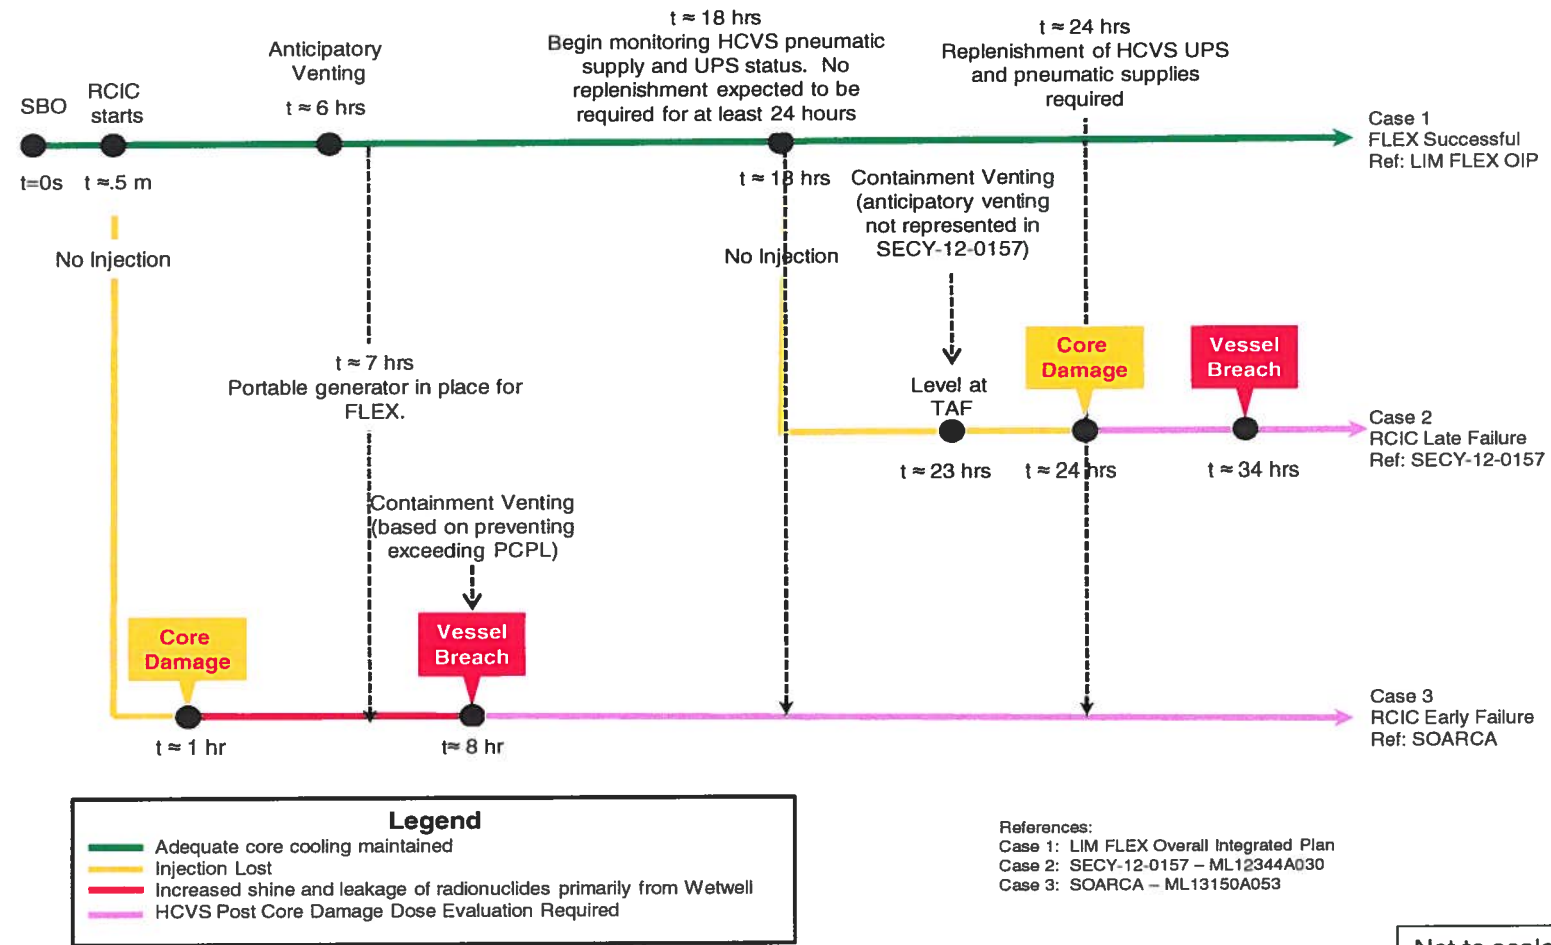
SBO

RCIC starts

Anticipatory Venting

$t \approx 6$ hrs

$t \approx 18$ hrs
Begin monitoring HCVS pneumatic supply and UPS status. No replenishment expected to be required for at least 24 hours

$t \approx 24$ hrs
Replenishment of HCVS UPS and pneumatic supplies required

Case 1
FLEX Successful
Ref: LIM FLEX OIP

t=0s

$t \approx .5$ m

$t \approx 18$ hrs

Containment Venting (anticipatory venting not represented in SECY-12-0157)

No Injection

No Injection

$t \approx 7$ hrs
Portable generator in place for FLEX.

Level at TAF

Core Damage

Vessel Breach

Case 2
RCIC Late Failure
Ref: SECY-12-0157

$t \approx 23$ hrs

$t \approx 24$ hrs

$t \approx 34$ hrs

Containment Venting (based on preventing exceeding PCPL)

Core Damage

Vessel Breach

Case 3
RCIC Early Failure
Ref: SOARCA

$t \approx 1$ hr

$t \approx 8$ hr

Legend
Adequate core cooling maintained
Injection Lost
Increased shine and leakage of radionuclides primarily from Wetwell
HCVS Post Core Damage Dose Evaluation Required

References:
Case 1: LIM FLEX Overall Integrated Plan
Case 2: SECY-12-0157 – ML12344A030
Case 3: SOARCA – ML13150A053

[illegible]